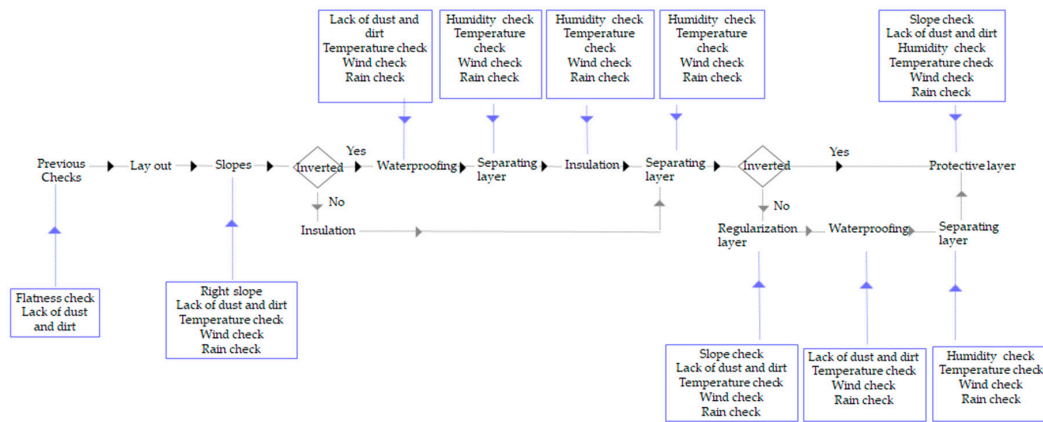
Lack of dust and dirt
Temperature check
Wind check
Rain check

Humidity check
Temperature check
Wind check
Rain check

Humidity check
Temperature check
Wind check
Rain check

Humidity check
Temperature check
Wind check
Rain check

Slope check
Lack of dust and dirt
Humidity check
Temperature check
Wind check
Rain check

Previous Checks
Lay out
Slopes
Inverted
Yes
No
Waterproofing
Separating layer
Insulation
Separating layer
Inverted
Yes
No
Protective layer
Insulation
Regularization layer
Waterproofing
Separating layer

Flatness check
Lack of dust and dirt

Right slope
Lack of dust and dirt
Temperature check
Wind check
Rain check

Slope check
Lack of dust and dirt
Temperature check
Wind check
Rain check

Lack of dust and dirt
Temperature check
Wind check
Rain check

Humidity check
Temperature check
Wind check
Rain check